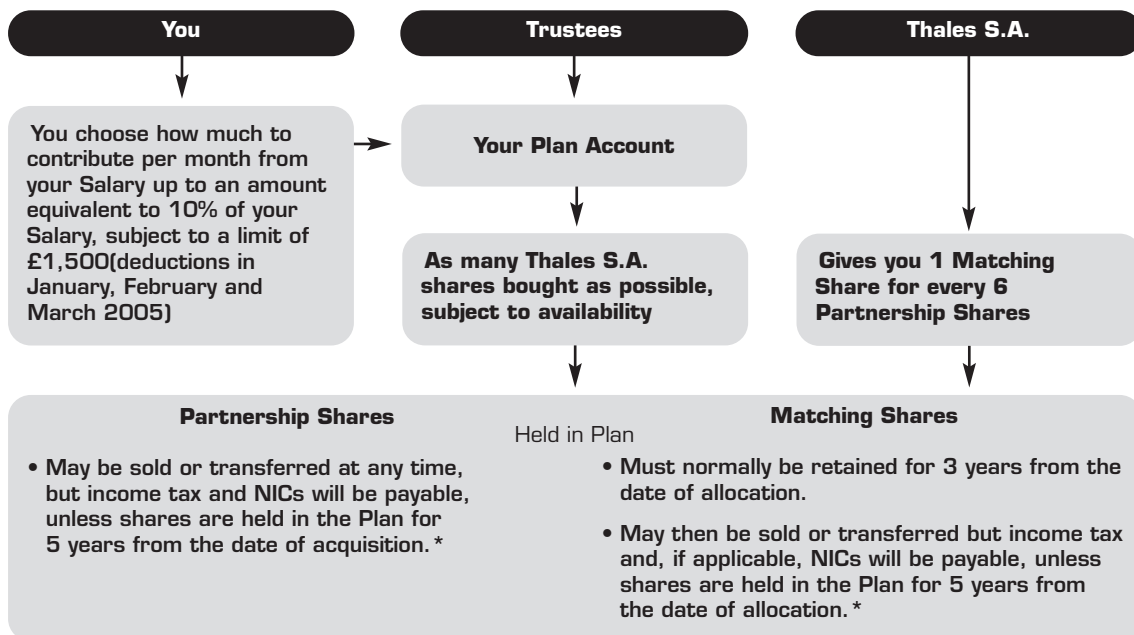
You

Trustees

Thales S.A.

You choose how much to contribute per month from your Salary up to an amount equivalent to 10% of your Salary, subject to a limit of £1,500(deductions in January, February and March 2005)

Your Plan Account

As many Thales S.A. shares bought as possible, subject to availability

Gives you 1 Matching Share for every 6 Partnership Shares

Partnership Shares

Held in Plan

Matching Shares

• May be sold or transferred at any time, but income tax and NICs will be payable, unless shares are held in the Plan for 5 years from the date of acquisition.*

• Must normally be retained for 3 years from the date of allocation.

• May then be sold or transferred but income tax and, if applicable, NICs will be payable, unless shares are held in the Plan for 5 years from the date of allocation.*